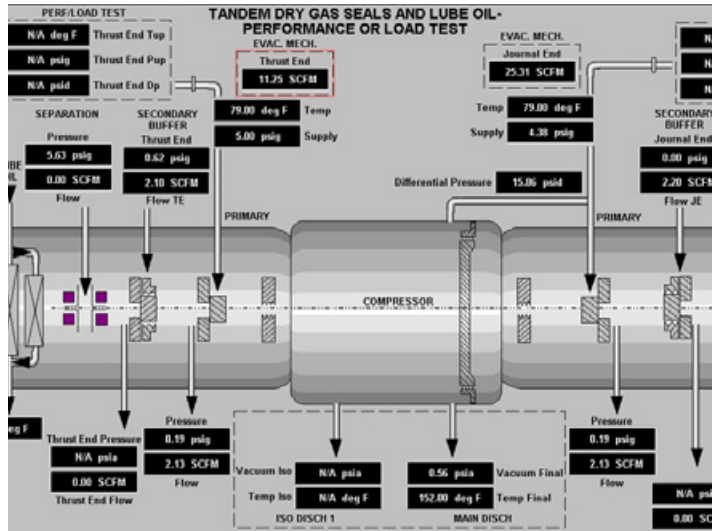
PERF/LOAD TEST

N/A deg F Thrust End Tup

N/A psig Thrust End Pup

N/A psid Thrust End Dp

TANDEM DRY GAS SEALS AND LUBE OIL-PERFORMANCE OR LOAD TEST

EVAC. MECH.
Thrust End
11.25 SCFM

EVAC. MECH.
Journal End
25.31 SCFM

N

N

N

SEPARATION
Pressure
5.63 psig
0.00 SCFM
Flow

BE
L

SECONDARY BUFFER
Thrust End
0.62 psig
2.10 SCFM
Flow TE

79.00 deg F Temp
5.00 psig Supply

Temp 79.00 deg F
Supply 4.38 psig

SECONDARY BUFFER
Journal End
0.00 psig
2.20 SCFM
Flow JE

Differential Pressure 15.06 psid

PRIMARY

PRIMARY

COMPRESSOR

eg F

Thrust End Pressure
N/A psia
0.00 SCFM
Thrust End Flow

Pressure
0.19 psig
2.13 SCFM
Flow

Vacuum Iso N/A psia
Temp Iso N/A deg F
ISO DISCH 1

0.56 psia Vacuum Final
152.00 deg F Temp Final
MAIN DISCH

Pressure
0.19 psig
2.13 SCFM
Flow

N/A psi
0.00 SC